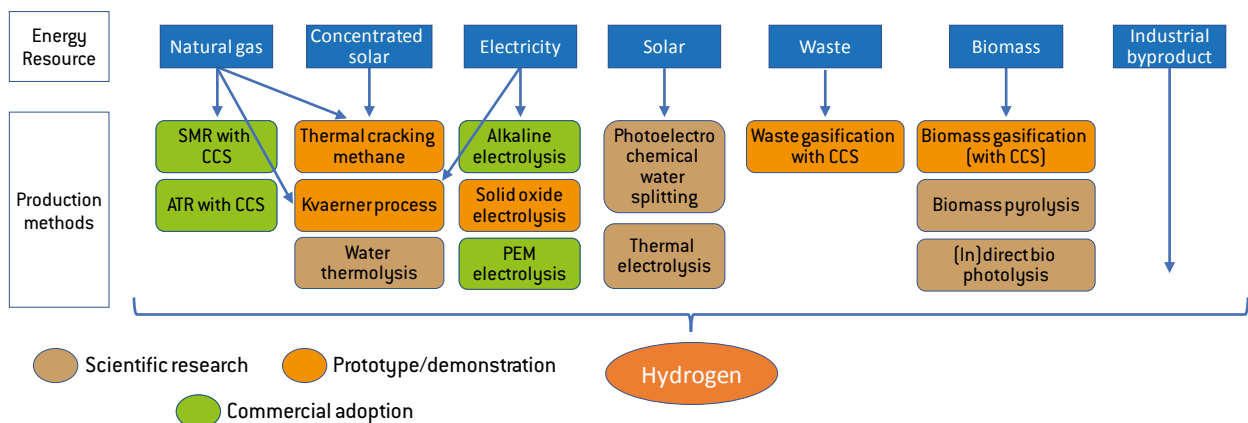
Energy Resource

Natural gas

Concentrated solar

Electricity

Solar

Waste

Biomass

Industrial byproduct

Production methods

SMR with CCS

ATR with CCS

Thermal cracking methane

Kvaerner process

Water thermolysis

Alkaline electrolysis

Solid oxide electrolysis

PEM electrolysis

Photoelectro chemical water splitting

Thermal electrolysis

Waste gasification with CCS

Biomass gasification (with CCS)

Biomass pyrolysis

(In)direct bio photolysis

Scientific research

Prototype/demonstration

Hydrogen

Commercial adoption